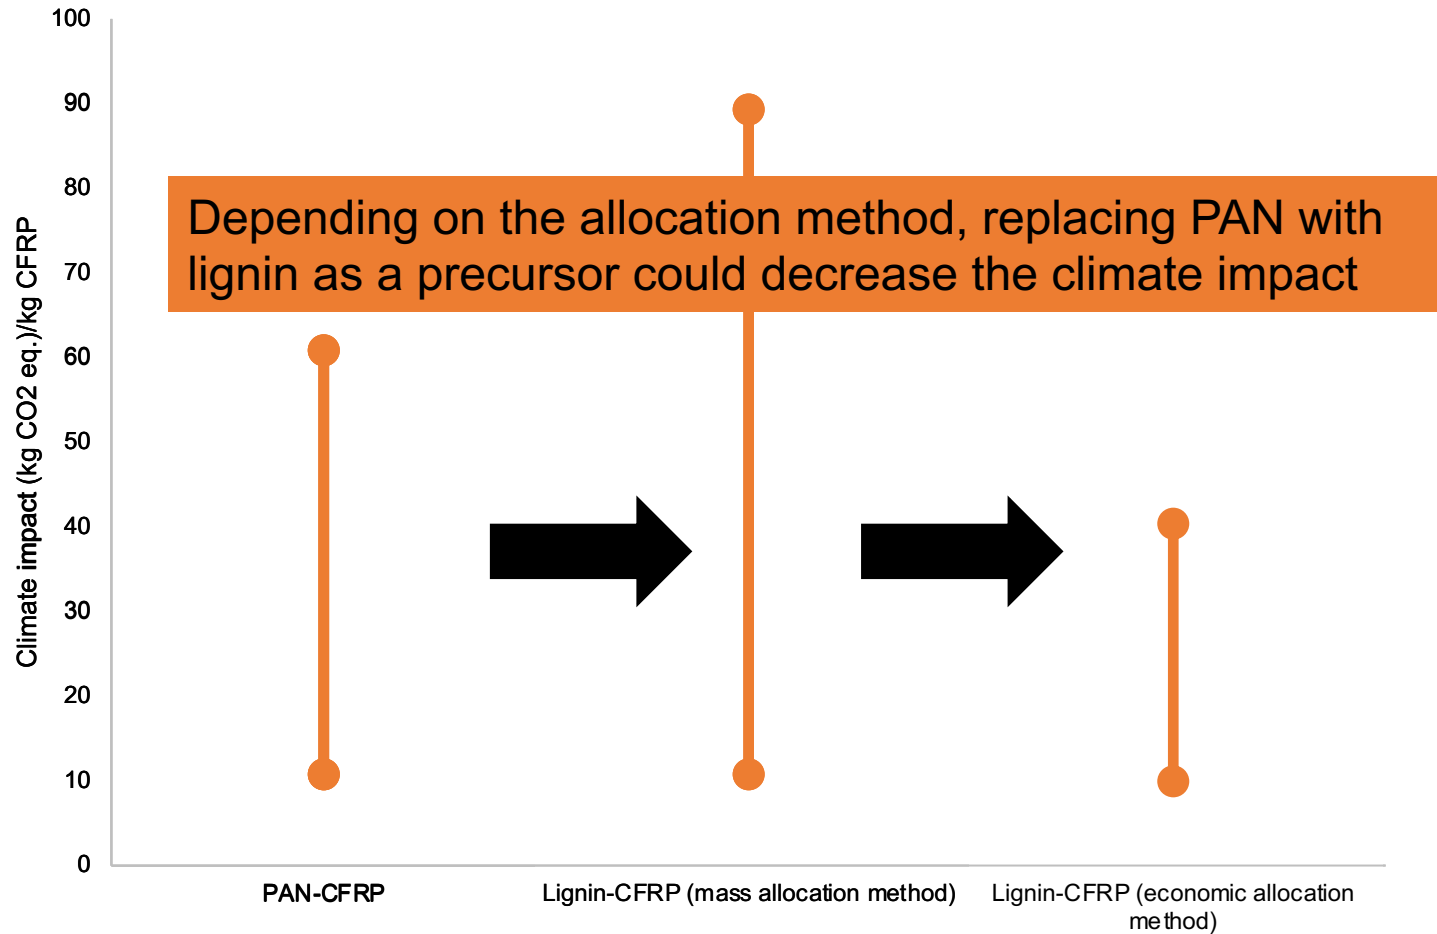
100
90
80
70
60
50
40
30
20
10
0

Climate impact (kg CO2 eq.)/kg CFRP

Depending on the allocation method, replacing PAN with lignin as a precursor could decrease the climate impact

PAN-CFRP

Lignin-CFRP (mass allocation method)

Lignin-CFRP (economic allocation method)